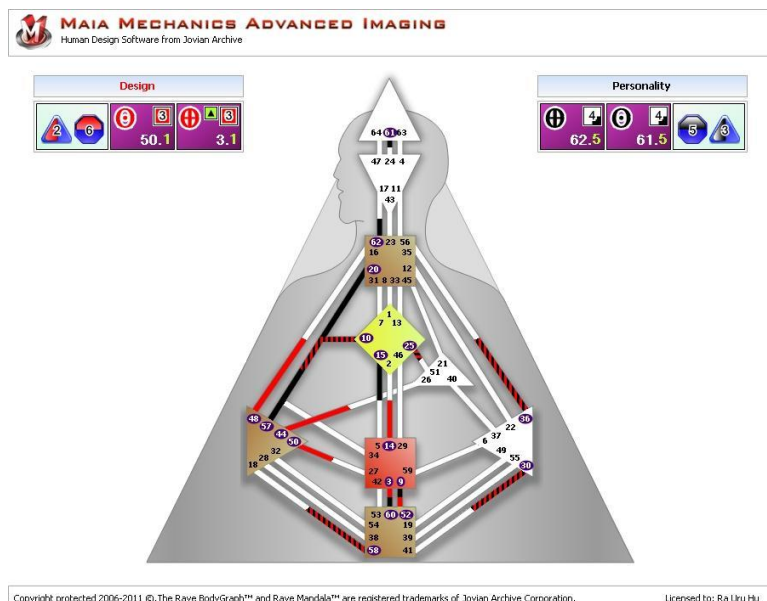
MAIA MECHANICS ADVANCED IMAGING
Human Design Software from Jovian Archive

Design

2 6 3 50.1 3 3.1

Personality

4 62.5 4 61.5 5 3

64 61 63
47 24 4
17 11
43
62 23 56
16 35
20 12
31 8 33 45
1
7 13
10 25
15 46
2
21
51
26 40
48
57
44
50
32
28
18
5 14 29
34
27 59
42 3 9
6 37
49
55
22
36
30
53 60 52
54 19
38 39
58 41

Copyright protected 2006-2011 ©. The Rave BodyGraph™ and Rave Mandala™ are registered trademarks of Jovian Archive Corporation.
Licensed to: Ra Uru Hu